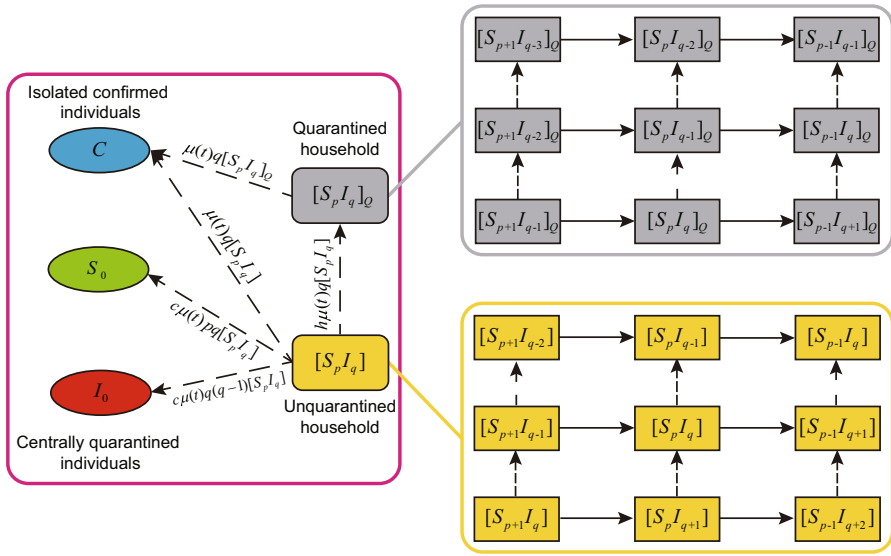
Isolated confirmed individuals

$C$

$\mu(t)q[S_pI_q]_Q$

Quarantined household

$[S_pI_q]_Q$

$\mu(t)q[S_pI_q]$

$S_0$

$h\mu(t)q[S_pI_q]$

$c\mu(t)pq[S_pI_q]$

$[S_pI_q]$

$I_0$

$c\mu(t)q(q-1)[S_pI_q]$

Unquarantined household

Centrally quarantined individuals

$[S_{p+1}I_{q-3}]_Q$ $[S_pI_{q-2}]_Q$ $[S_{p-1}I_{q-1}]_Q$

$[S_{p+1}I_{q-2}]_Q$ $[S_pI_{q-1}]_Q$ $[S_{p-1}I_q]_Q$

$[S_{p+1}I_{q-1}]_Q$ $[S_pI_q]_Q$ $[S_{p-1}I_{q+1}]_Q$

$[S_{p+1}I_{q-2}]$ $[S_pI_{q-1}]$ $[S_{p-1}I_q]$

$[S_{p+1}I_{q-1}]$ $[S_pI_q]$ $[S_{p-1}I_{q+1}]$

$[S_{p+1}I_q]$ $[S_pI_{q+1}]$ $[S_{p-1}I_{q+2}]$